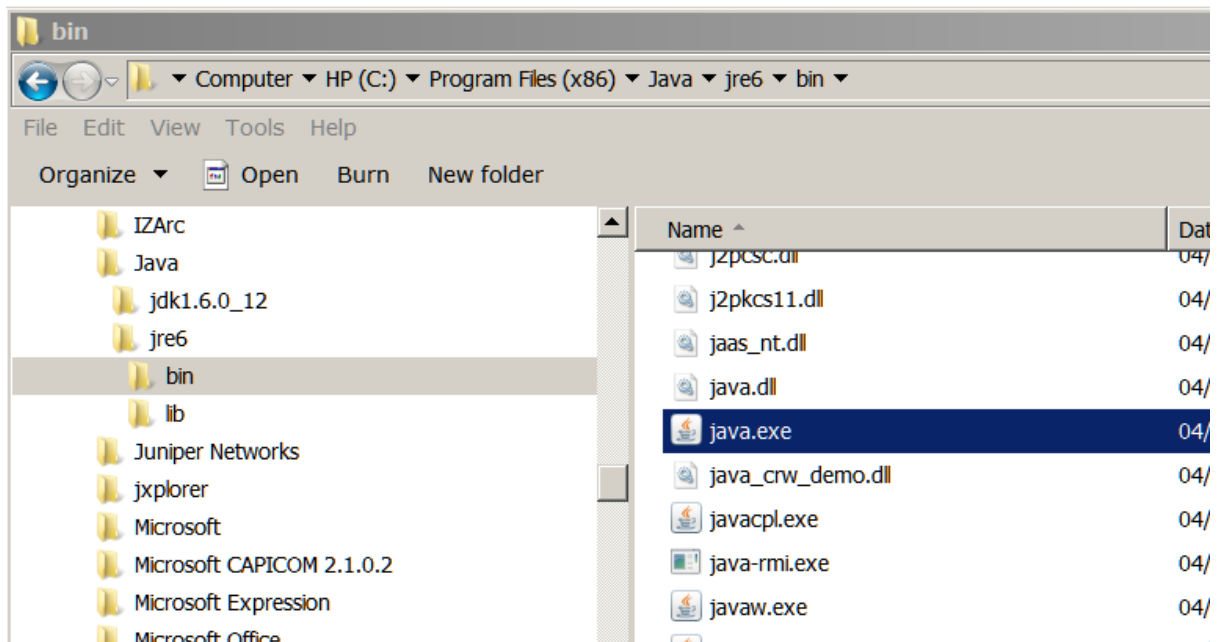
bin

Computer ▾ HP (C:) ▾ Program Files (x86) ▾ Java ▾ jre6 ▾ bin ▾

File Edit View Tools Help

Organize ▾ Open Burn New folder

IZArc
Java
jdk1.6.0_12
jre6
bin
lib
Juniper Networks
jxplorer
Microsoft
Microsoft CAPICOM 2.1.0.2
Microsoft Expression
Microsoft Office

| Name | Dat |
|---|---|
| j2pcsc.dll | 04/ |
| j2pkcs11.dll | 04/ |
| jaas_nt.dll | 04/ |
| java.dll | 04/ |
| java.exe | 04/ |
| java_crw_demo.dll | 04/ |
| javacpl.exe | 04/ |
| java-rmi.exe | 04/ |
| javaw.exe | 04/ |